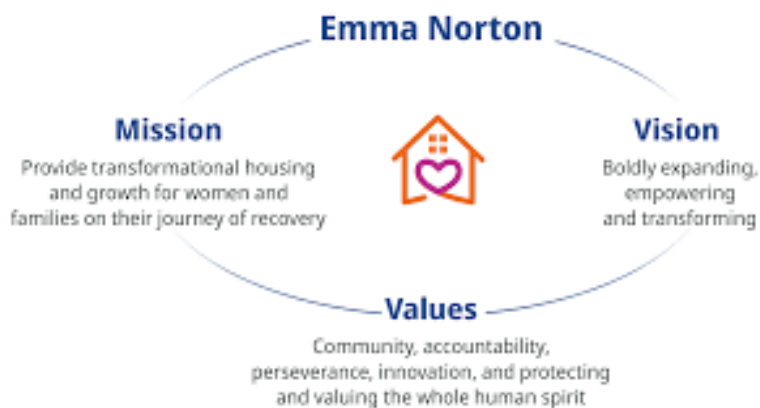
Emma Norton

Mission
Provide transformational housing and growth for women and families on their journey of recovery

Vision
Boldly expanding, empowering and transforming

Values
Community, accountability, perseverance, innovation, and protecting and valuing the whole human spirit